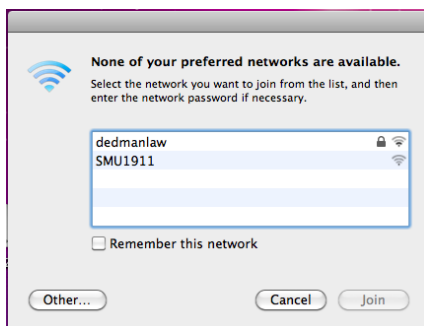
None of your preferred networks are available.

Select the network you want to join from the list, and then enter the network password if necessary.

dedmanlaw
SMU1911

Remember this network

Other...

Cancel

Join